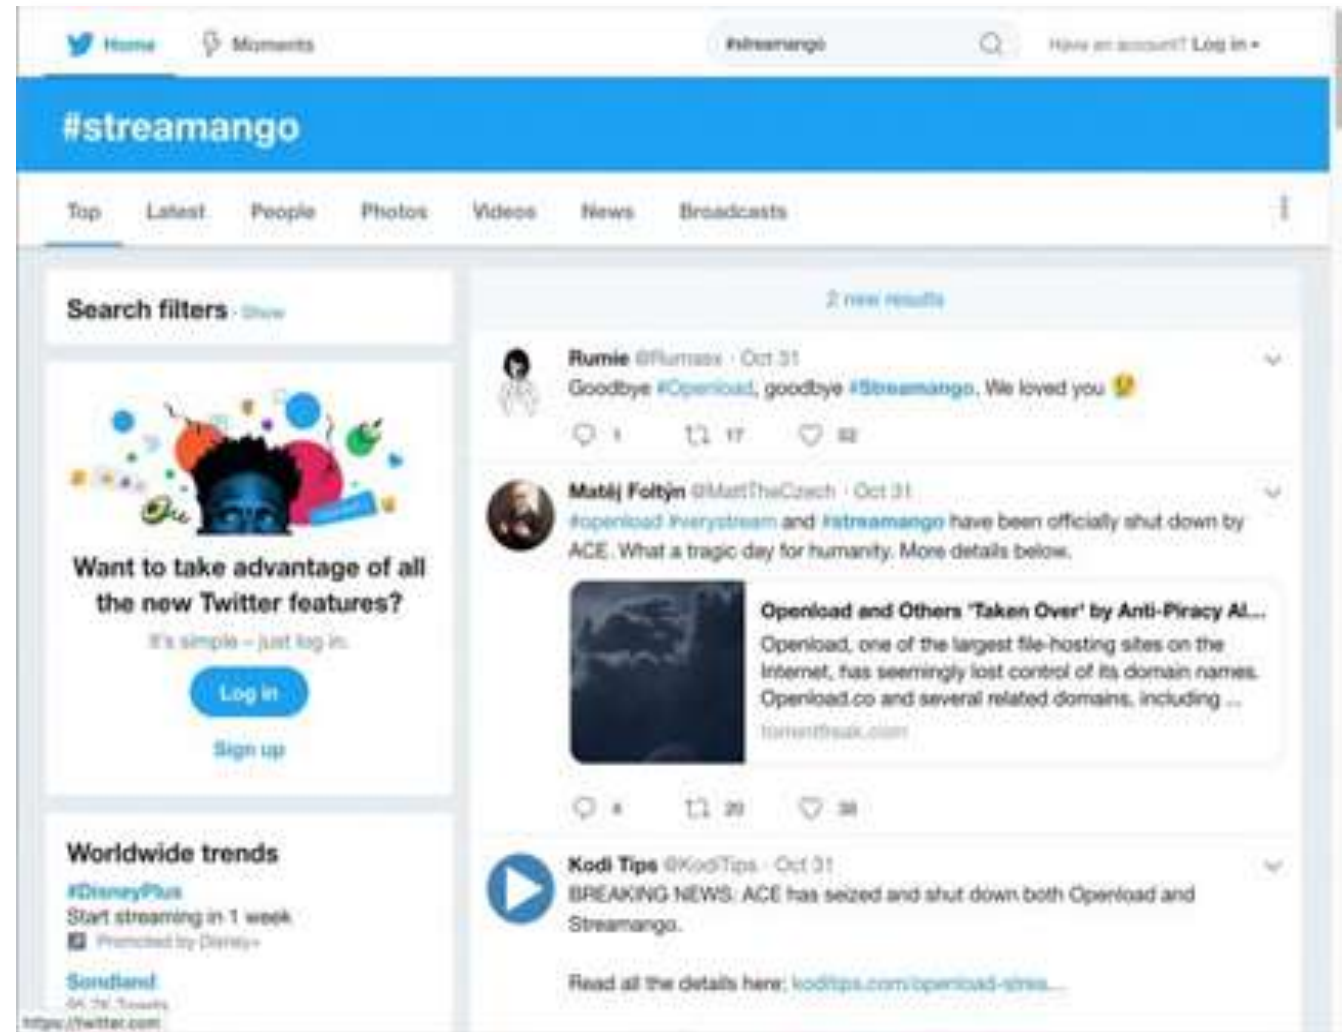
Home Moments #streamango Have an account? Log in ▾

#streamango

Top Latest People Photos Videos News Broadcasts

Search filters · Show

Want to take advantage of all the new Twitter features?

It's simple – just log in.

Log in

Sign up

Worldwide trends

#DisneyPlus

Start streaming in 1 week

Promoted by Disney+

Sondland

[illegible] Tweets

https://twitter.com

2 new results

Rumie @Rumiex · Oct 31

Goodbye #Openload, goodbye #Streamango. We loved you 😢

1 17 32

Matěj Foltýn @MattTheCzech · Oct 31

#openload #verystream and #streamango have been officially shut down by ACE. What a tragic day for humanity. More details below.

Openload and Others 'Taken Over' by Anti-Piracy Al...

Openload, one of the largest file-hosting sites on the Internet, has seemingly lost control of its domain names. Openload.co and several related domains, including ...

torrentfreak.com

4 20 38

Kodi Tips @KodiTips · Oct 31

BREAKING NEWS: ACE has seized and shut down both Openload and Streamango.

Read all the details here: koditips.com/openload-strea...